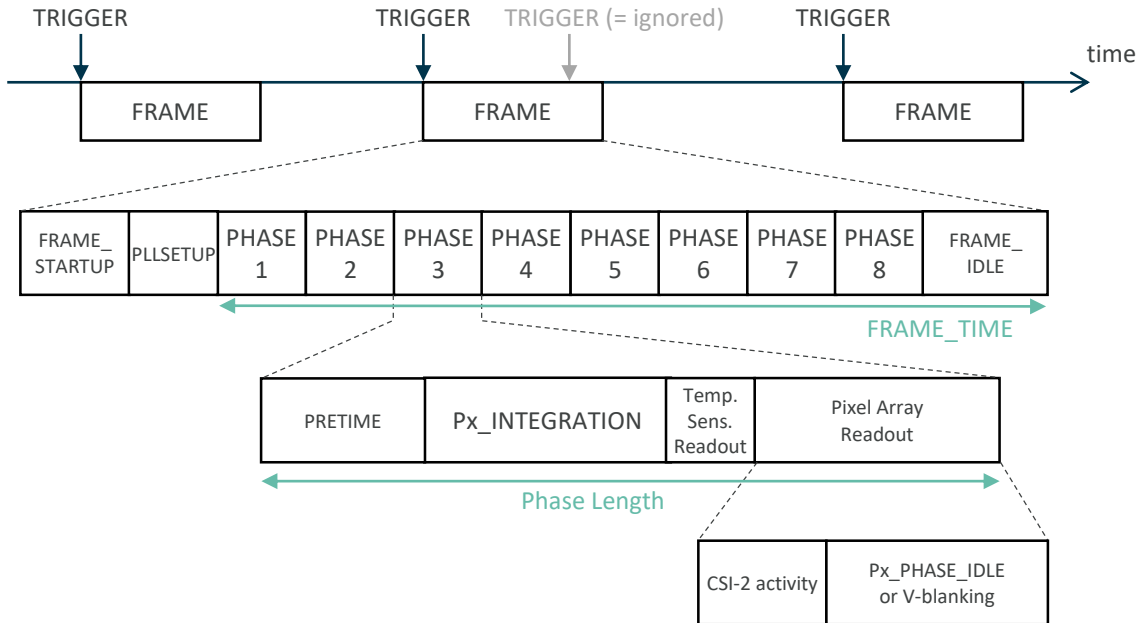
TRIGGER TRIGGER TRIGGER (= ignored) TRIGGER

time

FRAME FRAME FRAME

| FRAME_ STARTUP | PLLSETUP | PHASE 1 | PHASE 2 | PHASE 3 | PHASE 4 | PHASE 5 | PHASE 6 | PHASE 7 | PHASE 8 | FRAME_ IDLE |
|---|---|---|---|---|---|---|---|---|---|---|

FRAME_TIME

| PRETIME | Px_INTEGRATION | Temp. Sens. Readout | Pixel Array Readout |
|---|---|---|---|

Phase Length

| CSI-2 activity | Px_PHASE_IDLE or V-blanking |
|---|---|